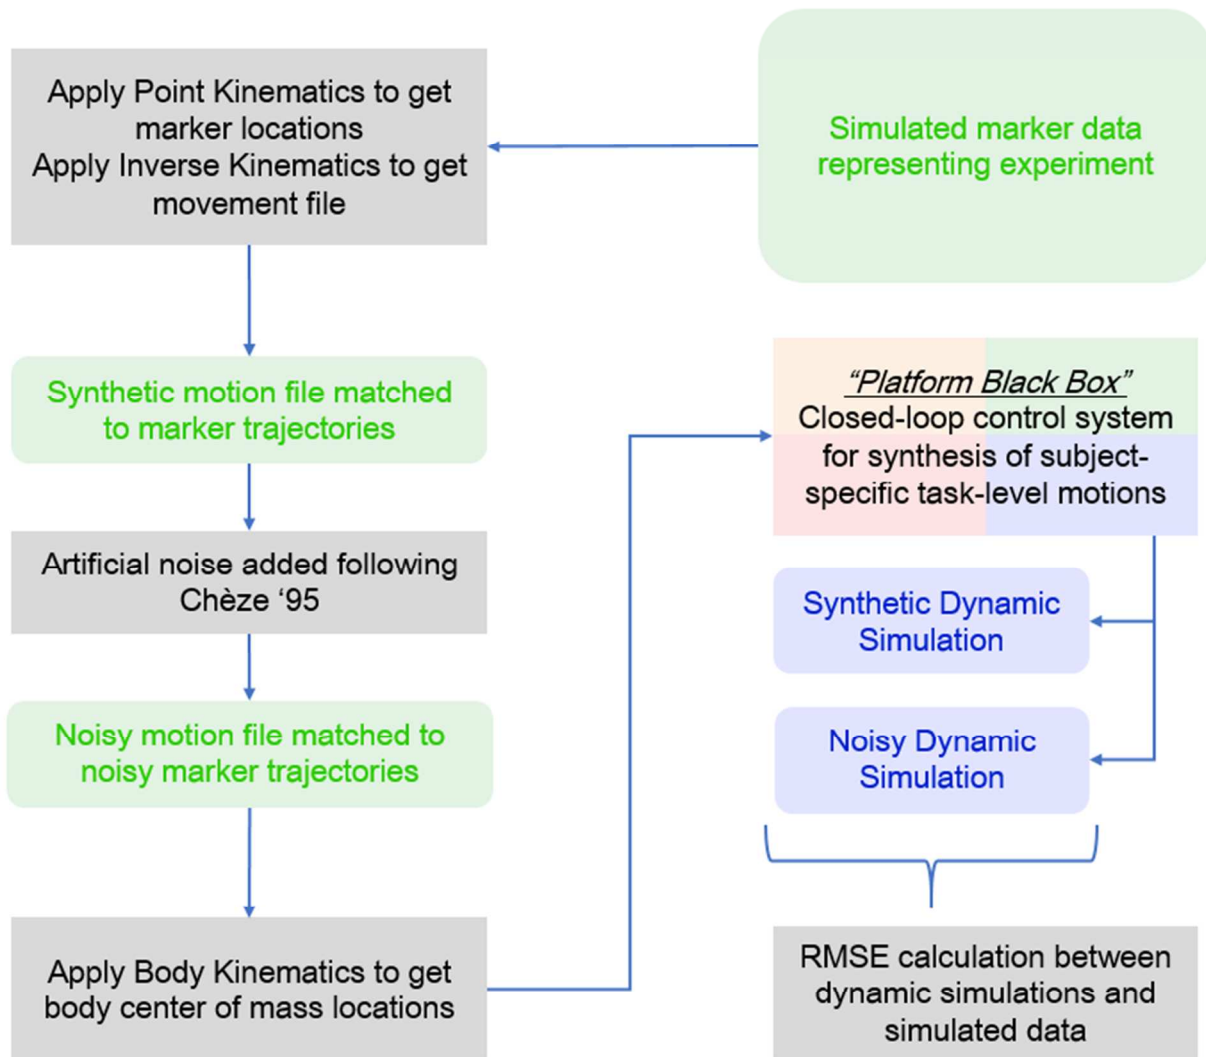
Apply Point Kinematics to get marker locations
Apply Inverse Kinematics to get movement file

Simulated marker data representing experiment

Synthetic motion file matched to marker trajectories

"Platform Black Box"
Closed-loop control system for synthesis of subject-specific task-level motions

Artificial noise added following Chèze '95

Synthetic Dynamic Simulation

Noisy motion file matched to noisy marker trajectories

Noisy Dynamic Simulation

Apply Body Kinematics to get body center of mass locations

RMSE calculation between dynamic simulations and simulated data